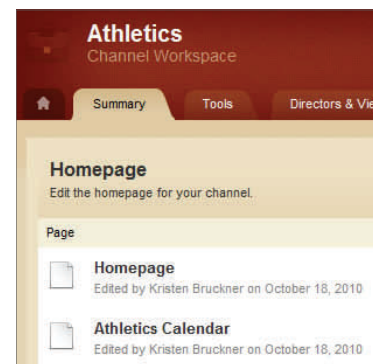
Athletics
Channel Workspace

Summary
Tools
Directors & Vie

Homepage
Edit the homepage for your channel.

Page

Homepage
Edited by Kristen Bruckner on October 18, 2010

Athletics Calendar
Edited by Kristen Bruckner on October 18, 2010